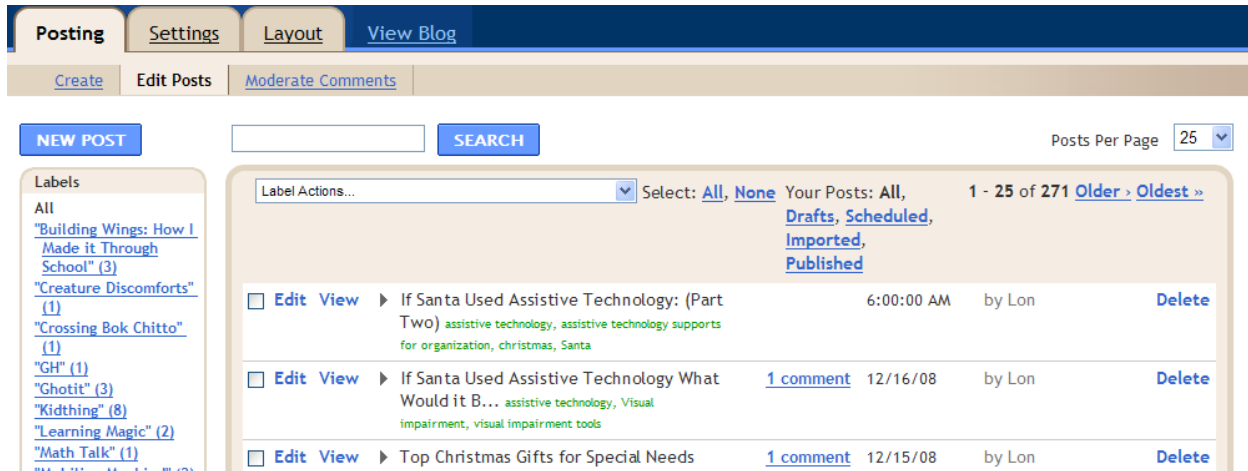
Posting Settings Layout View Blog

Create Edit Posts Moderate Comments

NEW POST

SEARCH

Posts Per Page 25

Labels
All
"Building Wings: How I Made it Through School" (3)
"Creature Discomforts" (1)
"Crossing Bok Chitto" (1)
"GH" (1)
"Ghotit" (3)
"Kidthing" (8)
"Learning Magic" (2)
"Math Talk" (1)
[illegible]

Label Actions...

Select: All, None Your Posts: All, Drafts, Scheduled, Imported, Published

1 - 25 of 271 Older › Oldest »

| | | | | | | | |
|---|---|---|---|---|---|---|---|
| Edit | View | If Santa Used Assistive Technology: (Part Two) assistive technology, assistive technology supports for organization, christmas, Santa | | 6:00:00 AM | by Lon | Delete |
| Edit | View | If Santa Used Assistive Technology What Would it B... assistive technology, Visual impairment, visual impairment tools | 1 comment | 12/16/08 | by Lon | Delete |
| Edit | View | Top Christmas Gifts for Special Needs | 1 comment | 12/15/08 | by Lon | Delete |